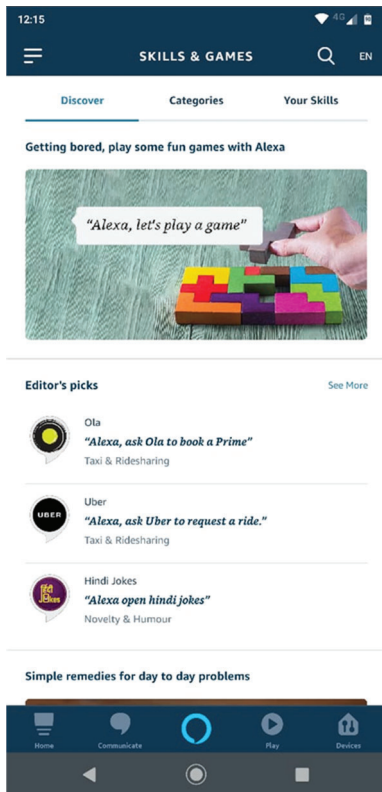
12:15

SKILLS & GAMES

EN

Discover

Categories

Your Skills

Getting bored, play some fun games with Alexa

"Alexa, let's play a game"

Editor's picks

See More

Ola

"Alexa, ask Ola to book a Prime"

Taxi & Ridesharing

UBER

Uber

"Alexa, ask Uber to request a ride."

Taxi & Ridesharing

Hindi Jokes

"Alexa open hindi jokes"

Novelty & Humour

Simple remedies for day to day problems

Home

Communicate

Play

Devices